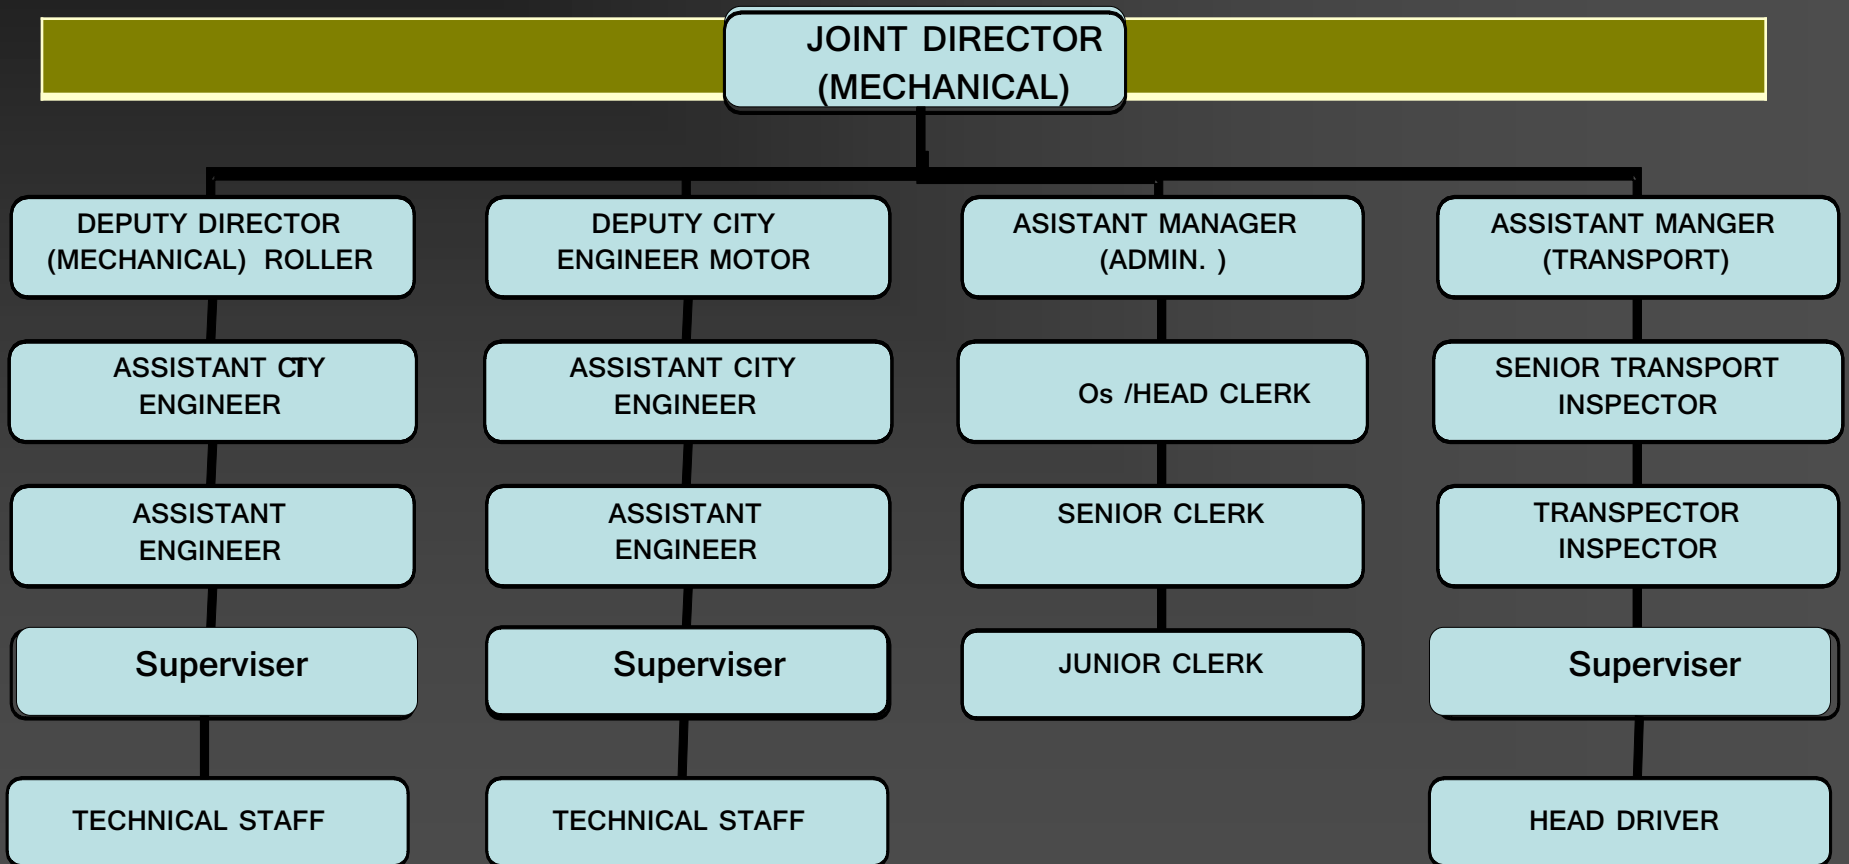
JOINT DIRECTOR (MECHANICAL)

DEPUTY DIRECTOR (MECHANICAL) ROLLER

ASSISTANT CITY ENGINEER

ASSISTANT ENGINEER

Superviser

TECHNICAL STAFF

DEPUTY CITY ENGINEER MOTOR

ASSISTANT CITY ENGINEER

ASSISTANT ENGINEER

Superviser

TECHNICAL STAFF

ASISTANT MANAGER (ADMIN. )

Os /HEAD CLERK

SENIOR CLERK

JUNIOR CLERK

ASSISTANT MANGER (TRANSPORT)

SENIOR TRANSPORT INSPECTOR

TRANSPECTOR INSPECTOR

Superviser

HEAD DRIVER